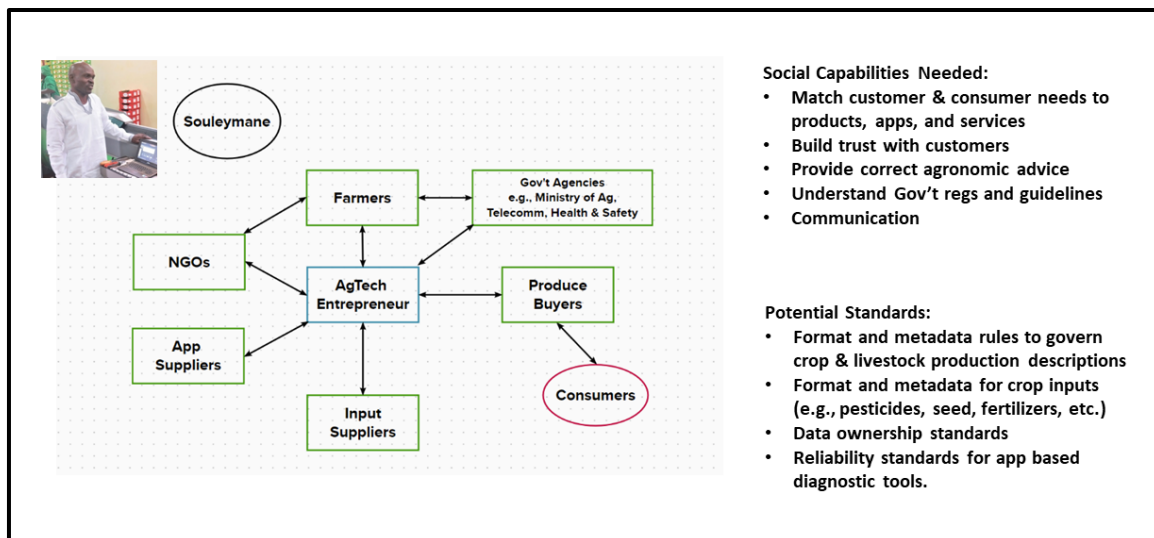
Souleymane

Farmers

Gov't Agencies e.g., Ministry of Ag, Telecomm, Health & Safety

NGOs

AgTech Entrepreneur

Produce Buyers

App Suppliers

Consumers

Input Suppliers

Social Capabilities Needed:
- Match customer & consumer needs to products, apps, and services
- Build trust with customers
- Provide correct agronomic advice
- Understand Gov't regs and guidelines
- Communication

Potential Standards:
- Format and metadata rules to govern crop & livestock production descriptions
- Format and metadata for crop inputs (e.g., pesticides, seed, fertilizers, etc.)
- Data ownership standards
- Reliability standards for app based diagnostic tools.